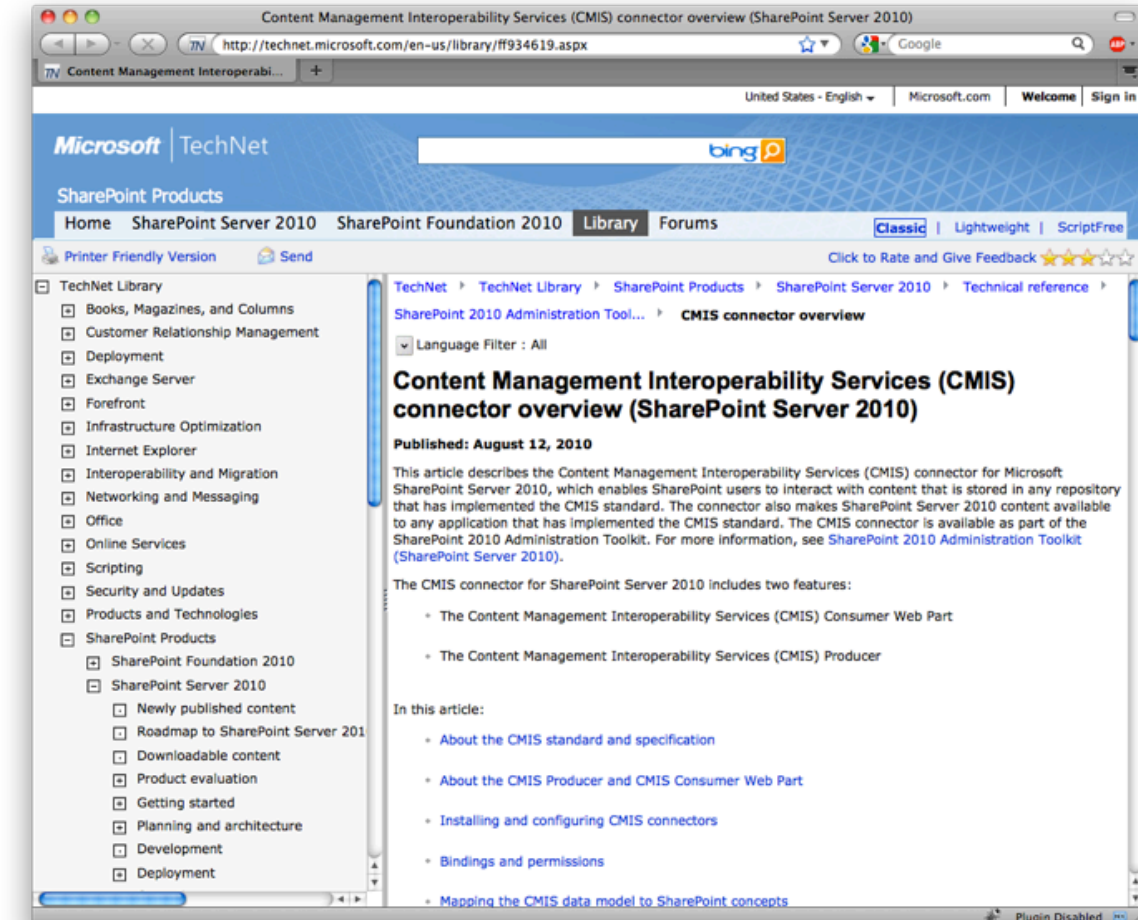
Content Management Interoperability Services (CMIS) connector overview (SharePoint Server 2010)

http://technet.microsoft.com/en-us/library/ff934619.aspx

Google

Content Management Interoperabi...

United States - English | Microsoft.com | Welcome | Sign in

Microsoft | TechNet

bing

SharePoint Products

Home SharePoint Server 2010 SharePoint Foundation 2010 Library Forums

Classic | Lightweight | ScriptFree

Printer Friendly Version Send

Click to Rate and Give Feedback

TechNet Library
Books, Magazines, and Columns
Customer Relationship Management
Deployment
Exchange Server
Forefront
Infrastructure Optimization
Internet Explorer
Interoperability and Migration
Networking and Messaging
Office
Online Services
Scripting
Security and Updates
Products and Technologies
SharePoint Products
SharePoint Foundation 2010
SharePoint Server 2010
Newly published content
Roadmap to SharePoint Server 201
Downloadable content
Product evaluation
Getting started
Planning and architecture
Development
Deployment

TechNet ▸ TechNet Library ▸ SharePoint Products ▸ SharePoint Server 2010 ▸ Technical reference ▸ SharePoint 2010 Administration Tool... ▸ CMIS connector overview

Language Filter : All

Content Management Interoperability Services (CMIS) connector overview (SharePoint Server 2010)

Published: August 12, 2010

This article describes the Content Management Interoperability Services (CMIS) connector for Microsoft SharePoint Server 2010, which enables SharePoint users to interact with content that is stored in any repository that has implemented the CMIS standard. The connector also makes SharePoint Server 2010 content available to any application that has implemented the CMIS standard. The CMIS connector is available as part of the SharePoint 2010 Administration Toolkit. For more information, see SharePoint 2010 Administration Toolkit (SharePoint Server 2010).

The CMIS connector for SharePoint Server 2010 includes two features:

• The Content Management Interoperability Services (CMIS) Consumer Web Part

• The Content Management Interoperability Services (CMIS) Producer

In this article:

• About the CMIS standard and specification

• About the CMIS Producer and CMIS Consumer Web Part

• Installing and configuring CMIS connectors

• Bindings and permissions

• Mapping the CMIS data model to SharePoint concepts

Plugin Disabled